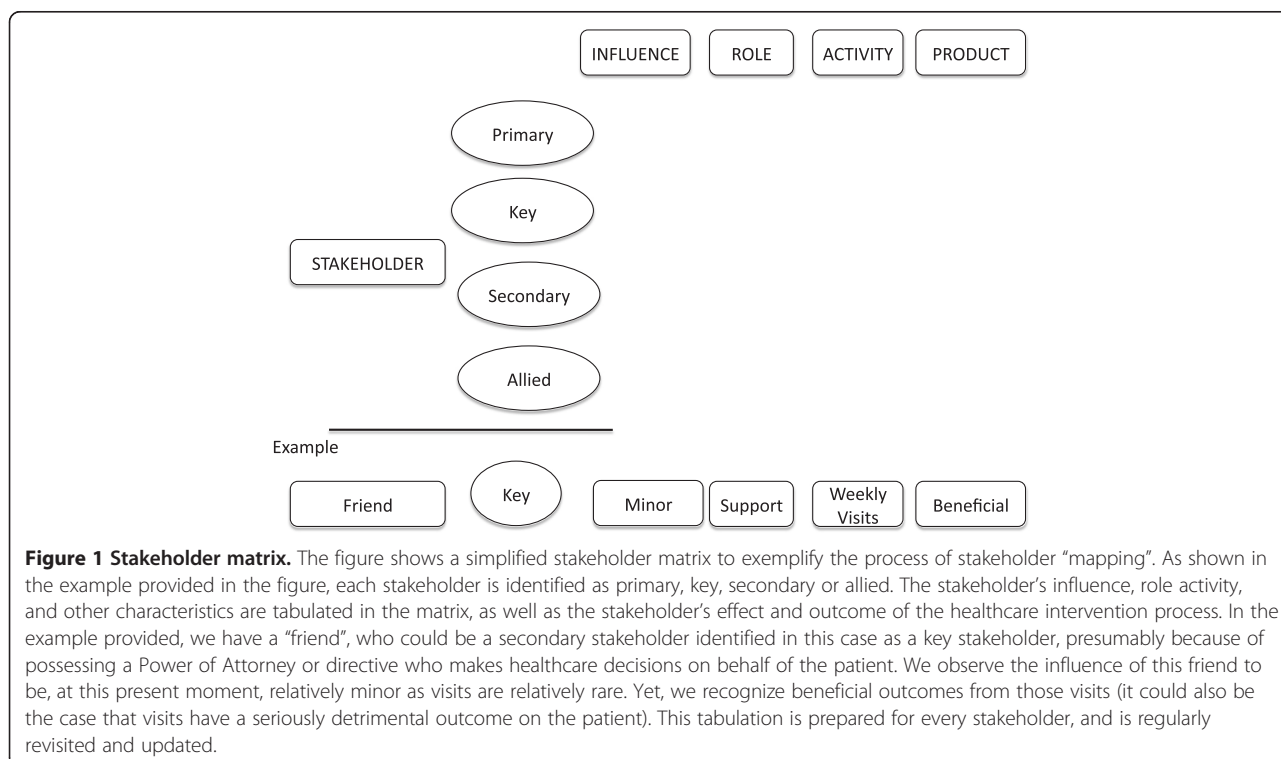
INFLUENCE ROLE ACTIVITY PRODUCT

Primary

Key

STAKEHOLDER

Secondary

Allied

Example

Friend Key Minor Support Weekly Visits Beneficial

**Figure 1 Stakeholder matrix.** The figure shows a simplified stakeholder matrix to exemplify the process of stakeholder "mapping". As shown in the example provided in the figure, each stakeholder is identified as primary, key, secondary or allied. The stakeholder's influence, role activity, and other characteristics are tabulated in the matrix, as well as the stakeholder's effect and outcome of the healthcare intervention process. In the example provided, we have a "friend", who could be a secondary stakeholder identified in this case as a key stakeholder, presumably because of possessing a Power of Attorney or directive who makes healthcare decisions on behalf of the patient. We observe the influence of this friend to be, at this present moment, relatively minor as visits are relatively rare. Yet, we recognize beneficial outcomes from those visits (it could also be the case that visits have a seriously detrimental outcome on the patient). This tabulation is prepared for every stakeholder, and is regularly revisited and updated.